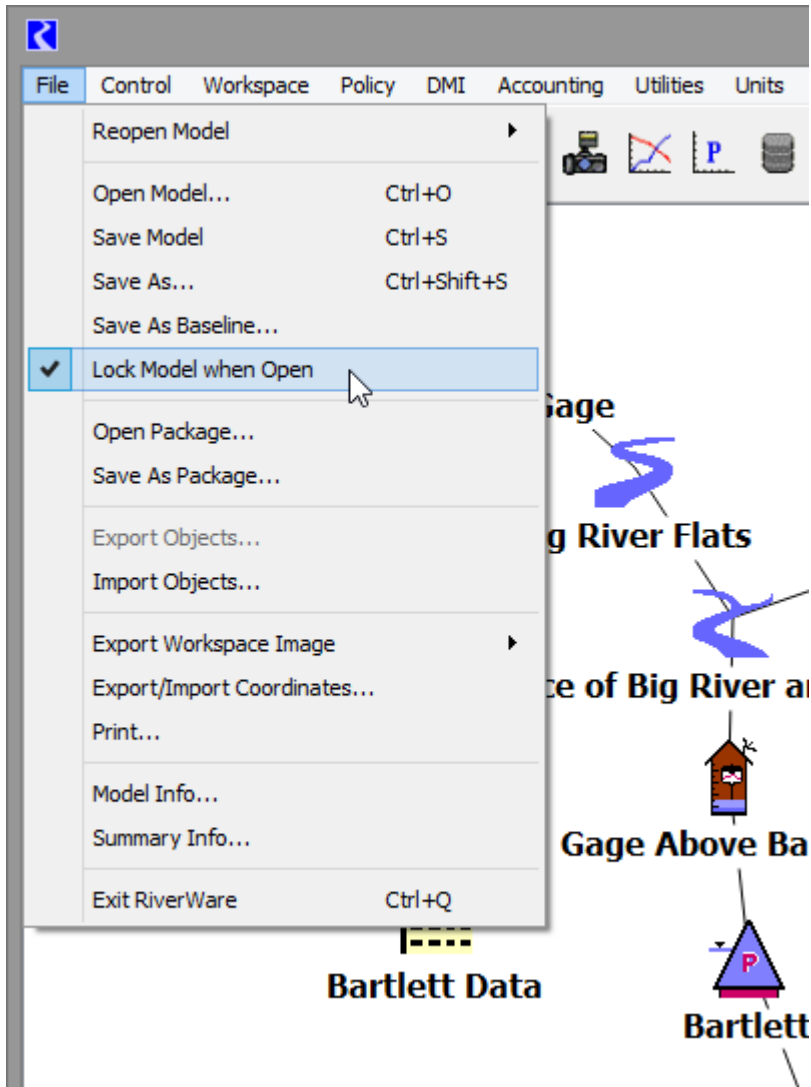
File Control Workspace Policy DMI Accounting Utilities Units

Reopen Model

Open Model... Ctrl+O
Save Model Ctrl+S
Save As... Ctrl+Shift+S
Save As Baseline...
Lock Model when Open

Open Package...
Save As Package...

Export Objects...
Import Objects...

Export Workspace Image
Export/Import Coordinates...
Print...

Model Info...
Summary Info...

Exit RiverWare Ctrl+Q

P

Gage
g River Flats
ce of Big River ar
Gage Above Ba
Bartlett Data
Bartlett